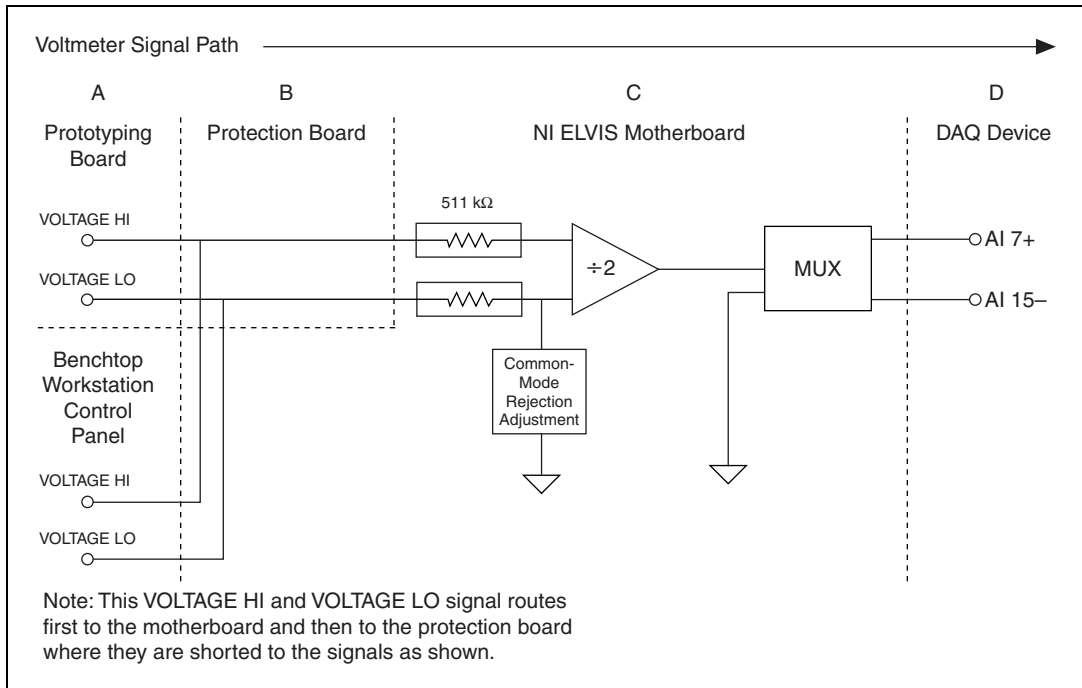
Voltmeter Signal Path

A

B

C

D

Prototyping Board

Protection Board

NI ELVIS Motherboard

DAQ Device

VOLTAGE HI

VOLTAGE LO

511 kΩ

÷2

MUX

AI 7+

AI 15–

Common-Mode Rejection Adjustment

Benchtop Workstation Control Panel

VOLTAGE HI

VOLTAGE LO

Note: This VOLTAGE HI and VOLTAGE LO signal routes first to the motherboard and then to the protection board where they are shorted to the signals as shown.